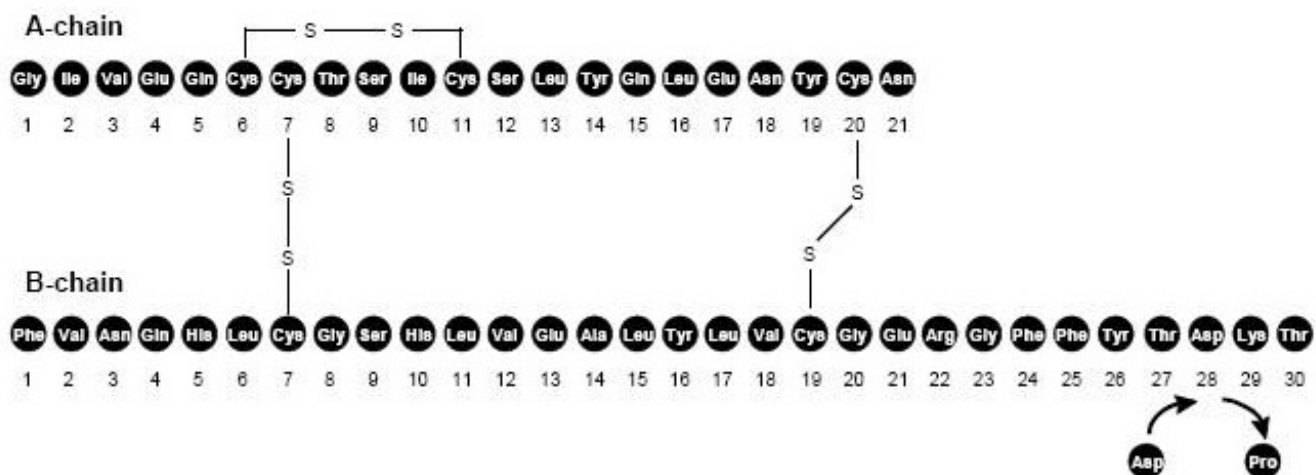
A-chain

S S

Gly Ile Val Glu Gln Cys Cys Thr Ser Ile Cys Ser Leu Tyr Gln Leu Glu Asn Tyr Cys Asn

1 2 3 4 5 6 7 8 9 10 11 12 13 14 15 16 17 18 19 20 21

S

S

S

S

B-chain

Phe Val Asn Gln His Leu Cys Gly Ser His Leu Val Glu Ala Leu Tyr Leu Val Cys Gly Glu Arg Gly Phe Phe Tyr Thr Asp Lys Thr

1 2 3 4 5 6 7 8 9 10 11 12 13 14 15 16 17 18 19 20 21 22 23 24 25 26 27 28 29 30

Asp Pro